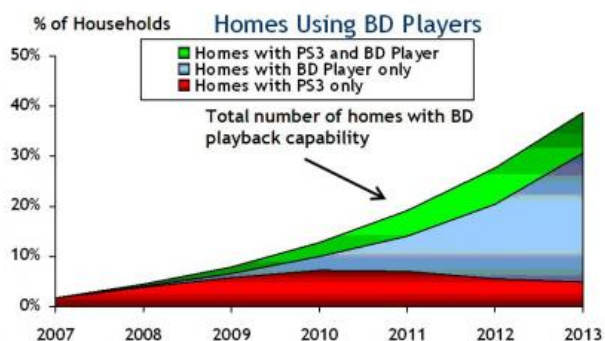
% of Households

Homes Using BD Players

Homes with PS3 and BD Player
Homes with BD Player only
Homes with PS3 only

Total number of homes with BD playback capability

50%
40%
30%
20%
10%
0%

2007
2008
2009
2010
2011
2012
2013